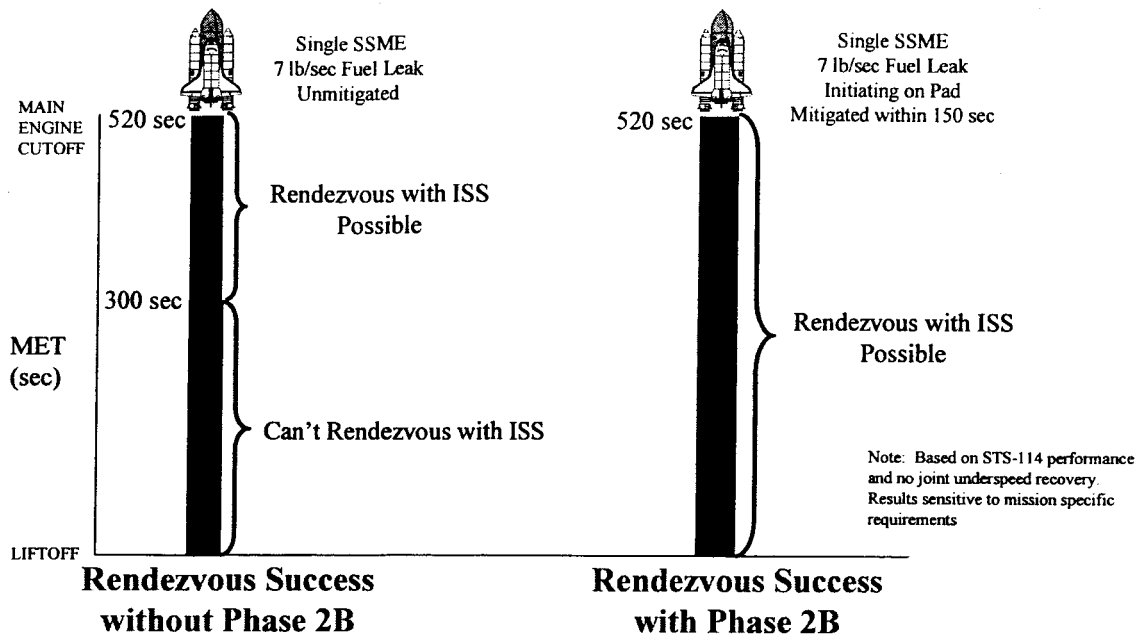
Single SSME
7 lb/sec Fuel Leak
Unmitigated

MAIN ENGINE CUTOFF

520 sec

Rendezvous with ISS Possible

300 sec

MET (sec)

Can't Rendezvous with ISS

LIFTOFF

Rendezvous Success without Phase 2B

Single SSME
7 lb/sec Fuel Leak
Initiating on Pad
Mitigated within 150 sec

520 sec

Rendezvous with ISS Possible

Note: Based on STS-114 performance and no joint underspeed recovery. Results sensitive to mission specific requirements

Rendezvous Success with Phase 2B